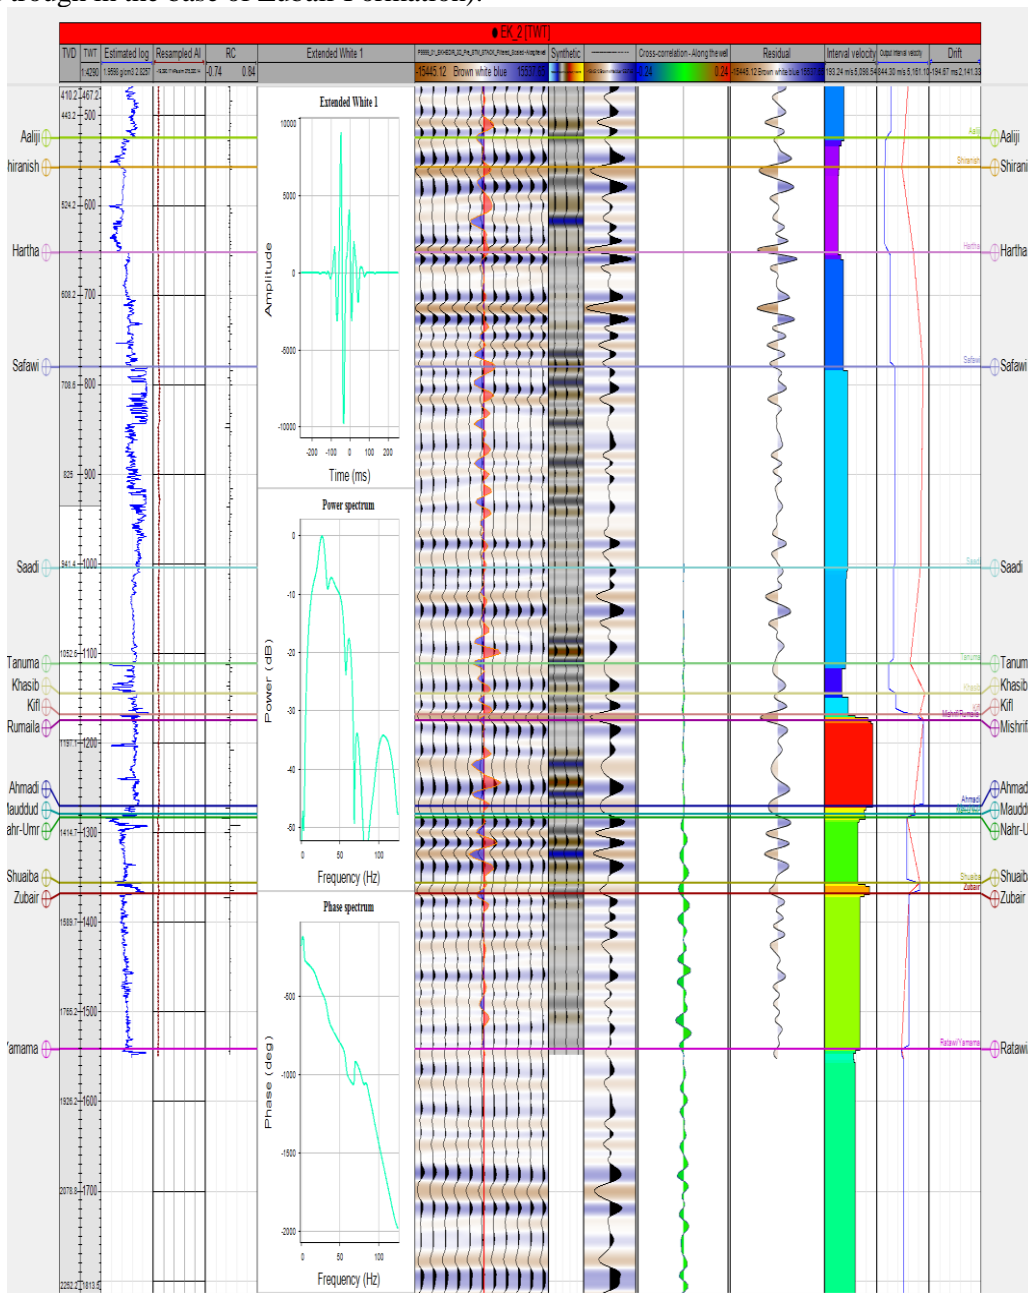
though in the base of Zubair Formation).

EK 2 [TWT]

| TVD | TWT | Estimated log | Resampled AI | RC | Extended White 1 | | Synthetic | | Cross-correlation - Along the well | Residual | Interval velocity | Output interval velocity | Drift |
|---|---|---|---|---|---|---|---|---|---|---|---|---|---|
| 1.4290 | 1.5586 g/cm3 2.0257 | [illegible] | -0.74 | 0.84 | | -15445.12 Brown white blue 15537.9 | | | -0.24 | 0.24 | -15445.12 Brown white blue 15537 | 193.24 m/s 5,090.54 | 844.30 m/s 5,161.10 | -194.67 ms 2,141.33 |

410.2 467.2
443.2 500
524.2 600
608.2 700
708.6 800
825 900
941.4 1000
1052.6 1100
1181.1 1200
1414.7 1300
1588.7 1400
1765.2 1500
1926.2 1600
2076.8 1700
2252.2 1813.5

Aaliji
hiranish
Hartha
Safawi
Saadi
Tanuma
Khasib
Kifl
Rumaila
Ahmadi
lauddud
ahr-Umr
Shuaiba
Zubair
'amama

Extended White 1
Amplitude
10000
5000
0
-5000
-10000
-200 -100 0 100 200
Time (ms)

Power spectrum
Power (dB)
0
-10
-20
-30
-40
-50
0 50 100
Frequency (Hz)

Phase spectrum
Phase (deg)
-500
-1000
-1500
-2000
0 50 100
Frequency (Hz)

Aaliji
Shiranish
Hartha
Safawi
Saadi
Tanuma
Khasib
Kifl
Mishrif/Rumaila
Ahmadi
Mauddud
Shuaiba
Zubair
Ratawi/Yamama

Aaliji
Shirani
Hartha
Safawi
Saadi
Tanum
Khasib
Kifl
Mishrif
Ahmad
Maudd
Nahr-U
Shuaib
Zubair
Ratawi